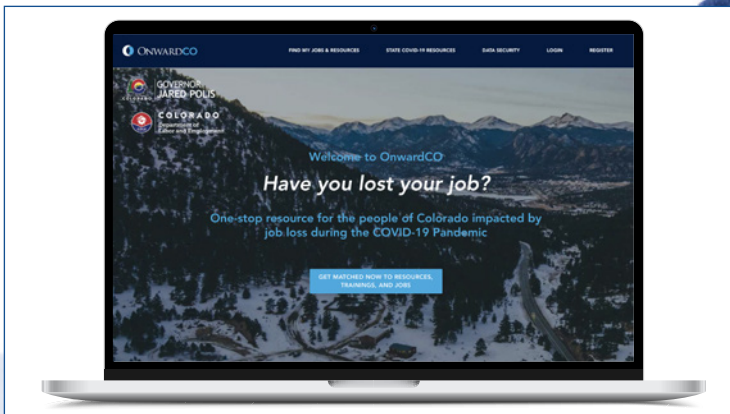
OnwardCO

FIND MY JOBS & RESOURCES

STATE COVID-19 RESOURCES

DATA SECURITY

LOGIN

REGISTER

GOVERNOR JARED POLIS

COLORADO

COLORADO Department of Labor and Employment

Welcome to OnwardCO

Have you lost your job?

One-stop resource for the people of Colorado impacted by job loss during the COVID-19 Pandemic

GET MATCHED NOW TO RESOURCES, TRAININGS, AND JOBS